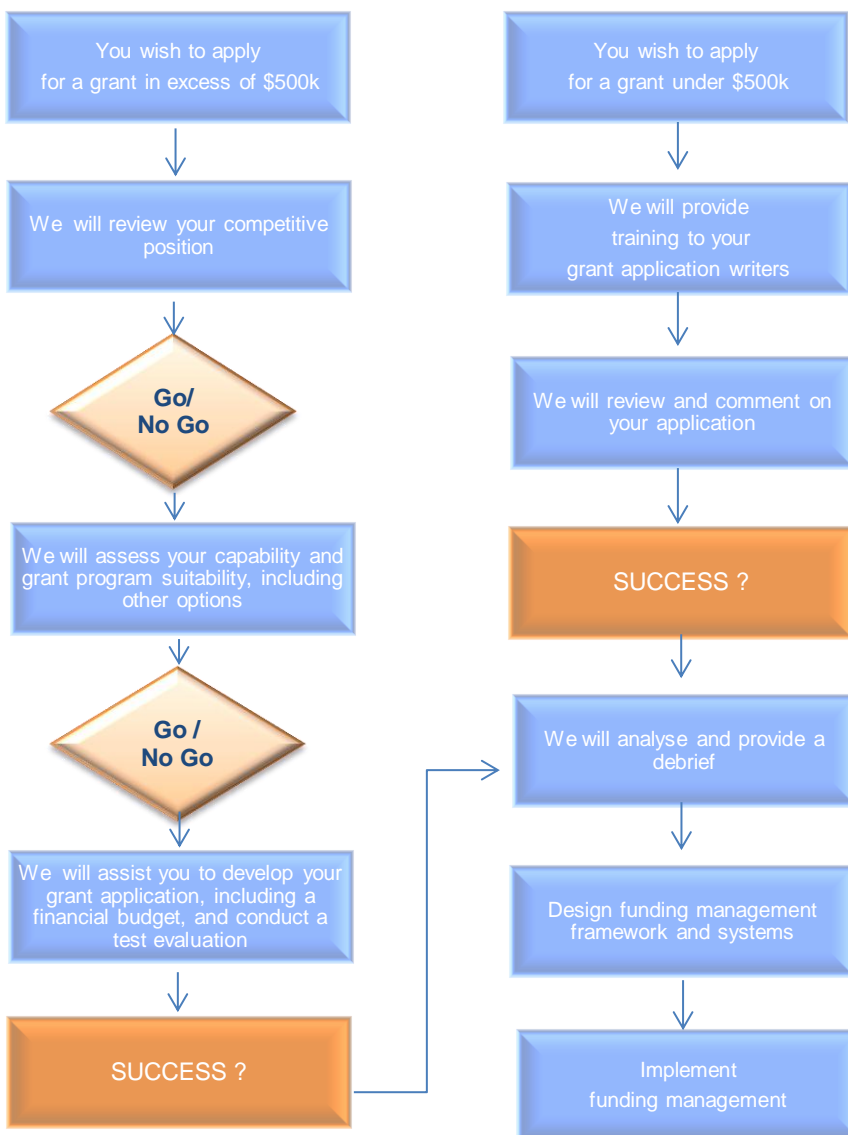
You wish to apply for a grant in excess of $500k

We will review your competitive position

Go/ No Go

We will assess your capability and grant program suitability, including other options

Go / No Go

We will assist you to develop your grant application, including a financial budget, and conduct a test evaluation

SUCCESS ?

You wish to apply for a grant under $500k

We will provide training to your grant application writers

We will review and comment on your application

SUCCESS ?

We will analyse and provide a debrief

Design funding management framework and systems

Implement funding management